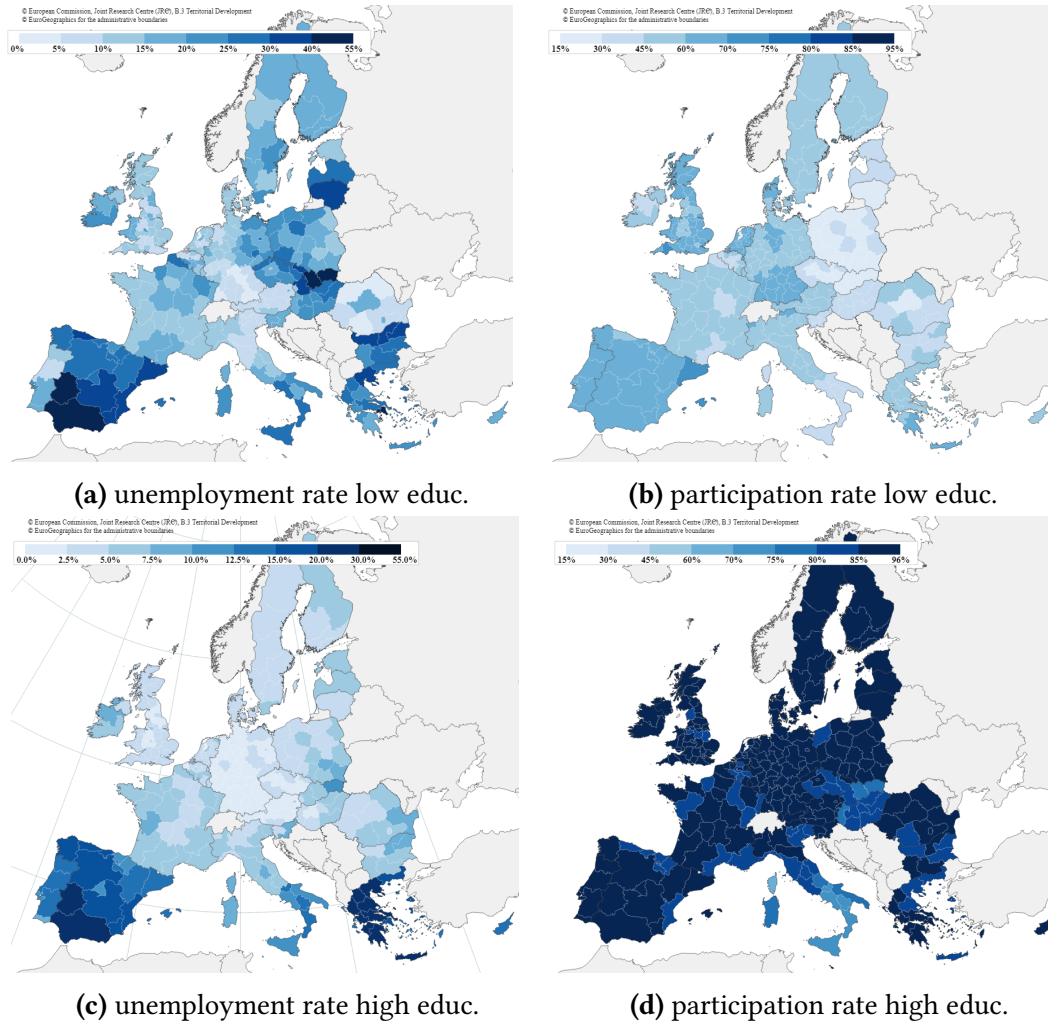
© European Commission, Joint Research Centre (JRC), B.3 Territorial Development
© EuroGeographics for the administrative boundaries

0% 5% 10% 15% 20% 25% 30% 40% 55%

(a) unemployment rate low educ.

© European Commission, Joint Research Centre (JRC), B.3 Territorial Development
© EuroGeographics for the administrative boundaries

15% 30% 45% 60% 70% 75% 80% 85% 95%

(b) participation rate low educ.

© European Commission, Joint Research Centre (JRC), B.3 Territorial Development
© EuroGeographics for the administrative boundaries

0.0% 2.5% 5.0% 7.5% 10.0% 12.5% 15.0% 20.0% 30.0% 55.0%

(c) unemployment rate high educ.

© European Commission, Joint Research Centre (JRC), B.3 Territorial Development
© EuroGeographics for the administrative boundaries

15% 30% 45% 60% 70% 75% 80% 85% 96%

(d) participation rate high educ.